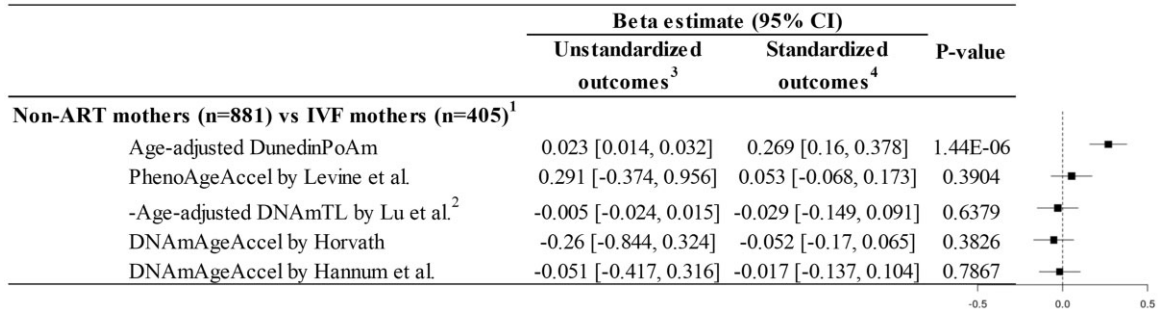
| | Beta estimate (95% CI) Unstandardized outcomes$^3$ | Standardized outcomes$^4$ | P-value |
|---|---|---|---|
| **Non-ART mothers (n=881) vs IVF mothers (n=405)$^1$** | | | |
| Age-adjusted DunedinPoAm | 0.023 [0.014, 0.032] | 0.269 [0.16, 0.378] | 1.44E-06 |
| PhenoAgeAccel by Levine et al. | 0.291 [-0.374, 0.956] | 0.053 [-0.068, 0.173] | 0.3904 |
| -Age-adjusted DNAmTL by Lu et al.$^2$ | -0.005 [-0.024, 0.015] | -0.029 [-0.149, 0.091] | 0.6379 |
| DNAmAgeAccel by Horvath | -0.26 [-0.844, 0.324] | -0.052 [-0.17, 0.065] | 0.3826 |
| DNAmAgeAccel by Hannum et al. | -0.051 [-0.417, 0.316] | -0.017 [-0.137, 0.104] | 0.7867 |

-0.5 0.0 0.5